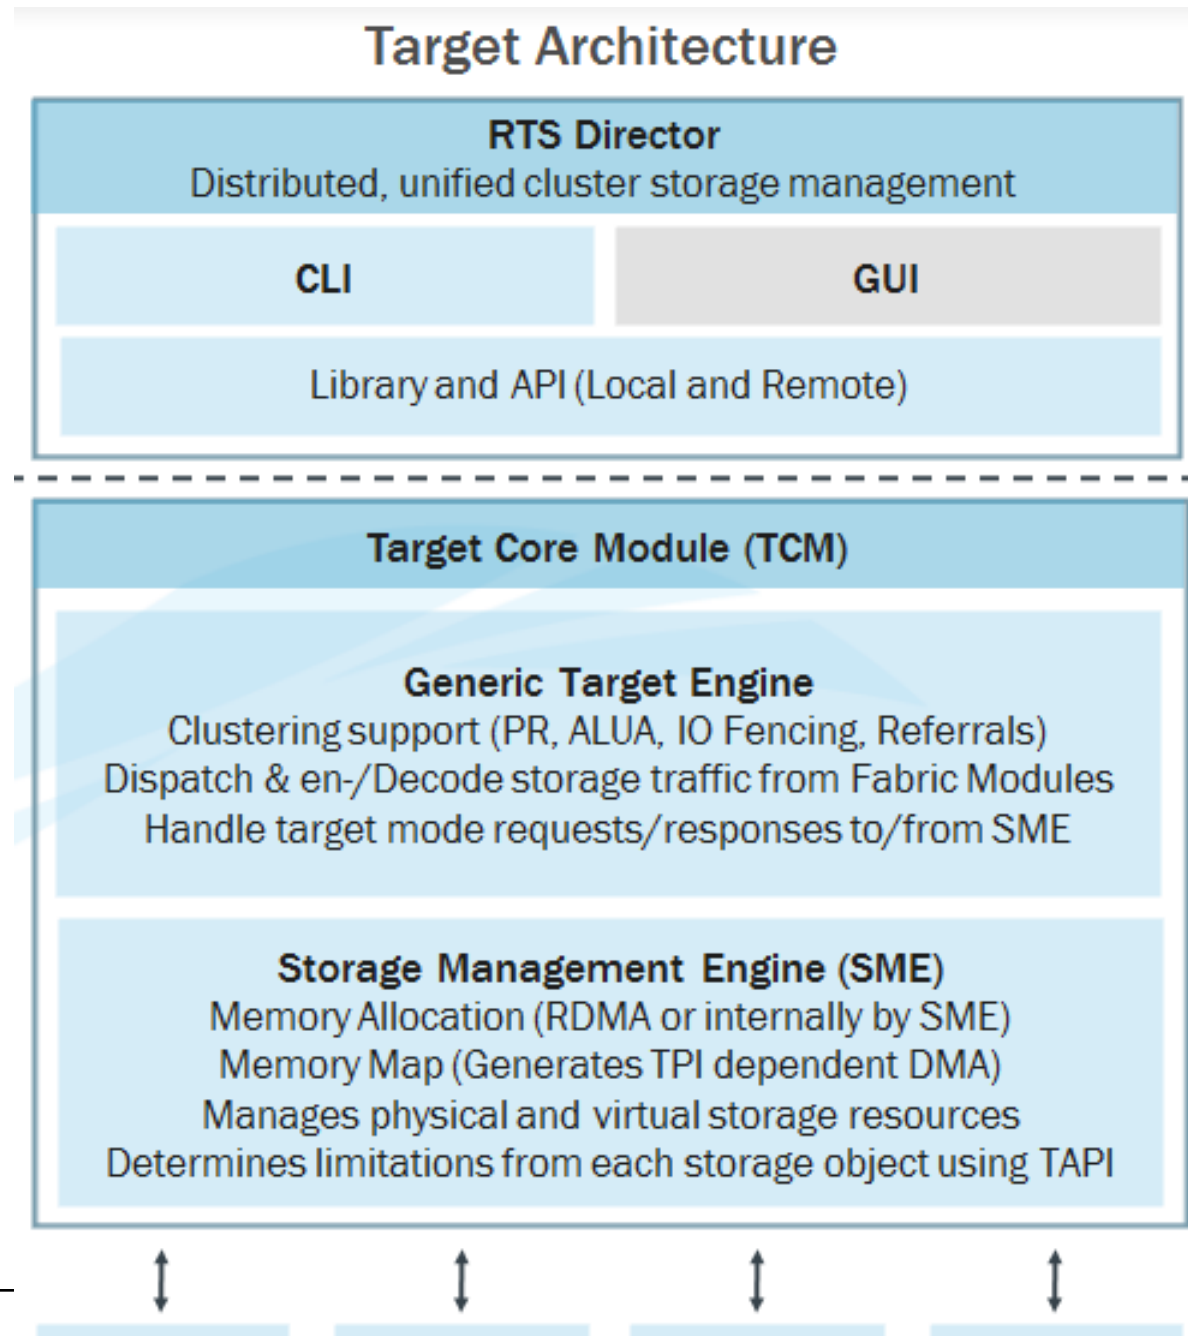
Target Architecture

RTS Director
Distributed, unified cluster storage management

CLI

GUI

Library and API (Local and Remote)

Target Core Module (TCM)

Generic Target Engine
Clustering support (PR, ALUA, IO Fencing, Referrals)
Dispatch & en-/Decode storage traffic from Fabric Modules
Handle target mode requests/responses to/from SME

Storage Management Engine (SME)
Memory Allocation (RDMA or internally by SME)
Memory Map (Generates TPI dependent DMA)
Manages physical and virtual storage resources
Determines limitations from each storage object using TAPI